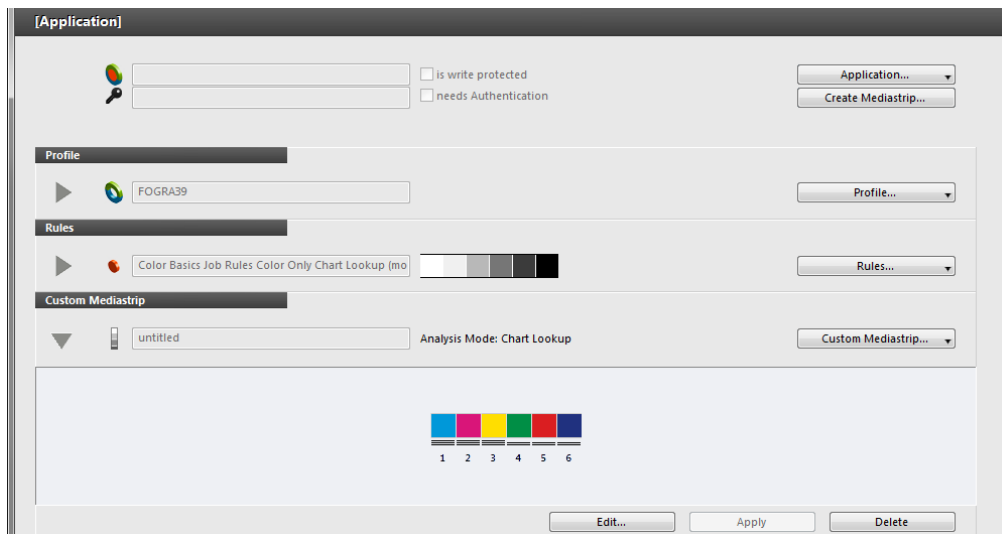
[Application]

is write protected
needs Authentication

Application...
Create Mediastrip...

Profile

FOGRA39

Profile...

Rules

Color Basics Job Rules Color Only Chart Lookup (mo

Rules...

Custom Mediastrip

untitled

Analysis Mode: Chart Lookup

Custom Mediastrip...

1 2 3 4 5 6

Edit...
Apply
Delete